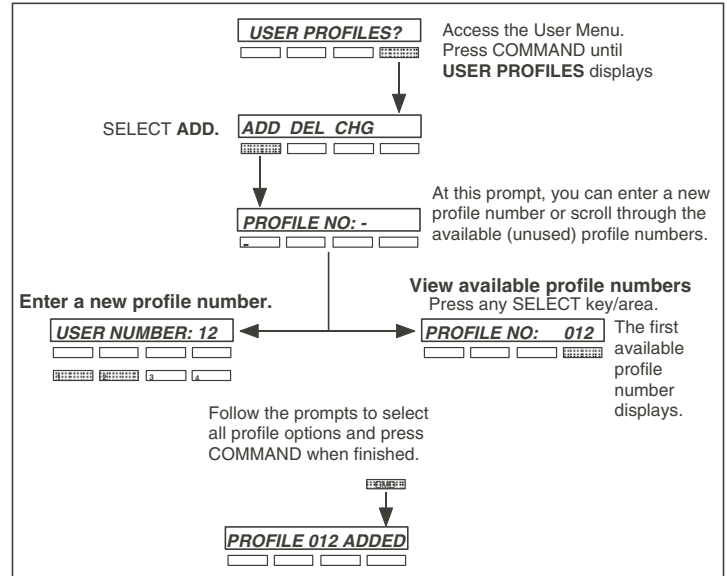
USER PROFILES?

Access the User Menu. Press COMMAND until **USER PROFILES** displays

SELECT **ADD.**

ADD DEL CHG

At this prompt, you can enter a new profile number or scroll through the available (unused) profile numbers.

PROFILE NO: -

**Enter a new profile number.**

USER NUMBER: 12

1 2 3 4

**View available profile numbers**
Press any SELECT key/area.

PROFILE NO: 012

The first available profile number displays.

Follow the prompts to select all profile options and press COMMAND when finished.

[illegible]

PROFILE 012 ADDED